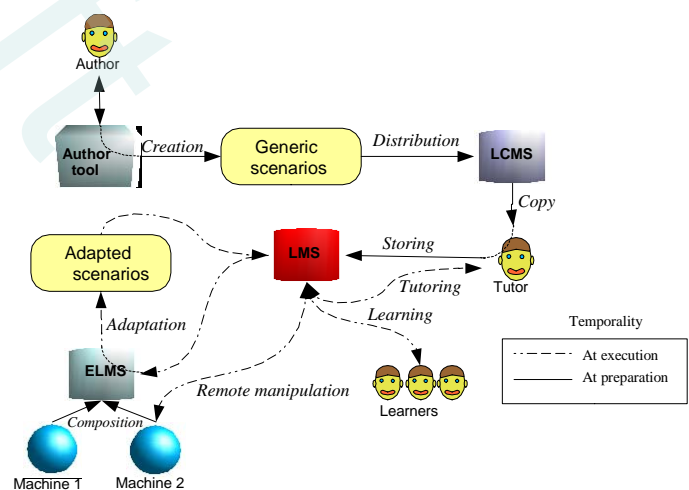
Author

Author tool

Creation

Generic scenarios

Distribution

LCMS

Copy

Adapted scenarios

LMS

Storing

Tutor

Tutoring

Learning

Adaptation

ELMS

Temporality

At execution

At preparation

Remote manipulation

Learners

Composition

Machine 1

Machine 2